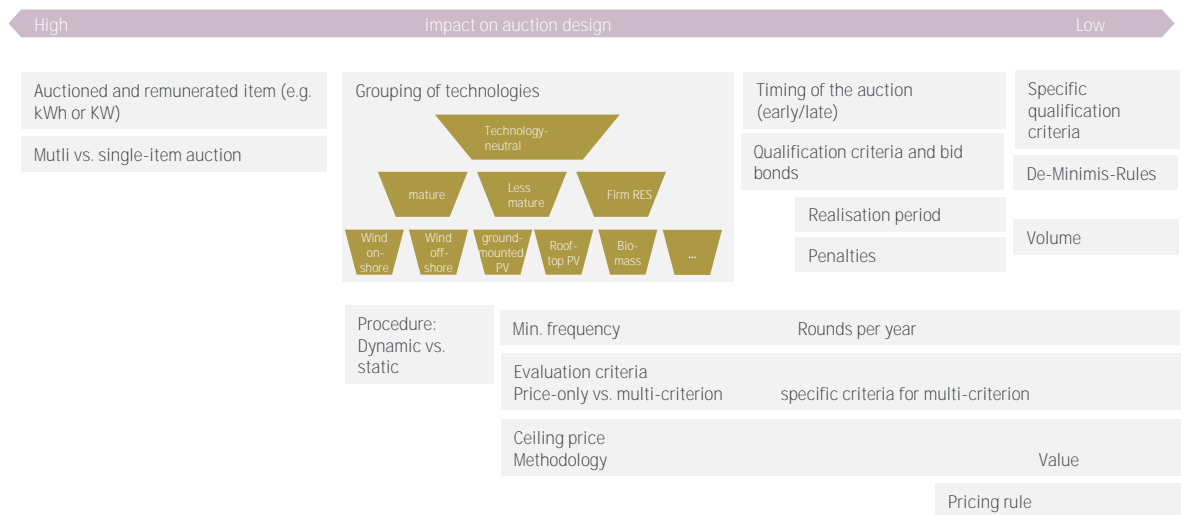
High impact on auction design Low

Auctioned and remunerated item (e.g. kWh or KW)

Mutli vs. single-item auction

Grouping of technologies

Technology-neutral

mature

Less mature

Firm RES

Wind on-shore

Wind off-shore

ground-mounted PV

Roof-top PV

Bio-mass

...

Timing of the auction (early/late)

Qualification criteria and bid bonds

Realisation period

Penalties

Specific qualification criteria

De-Minimis-Rules

Volume

Procedure: Dynamic vs. static

Min. frequency Rounds per year

Evaluation criteria
Price-only vs. multi-criterion specific criteria for multi-criterion

Ceiling price
Methodology Value

Pricing rule